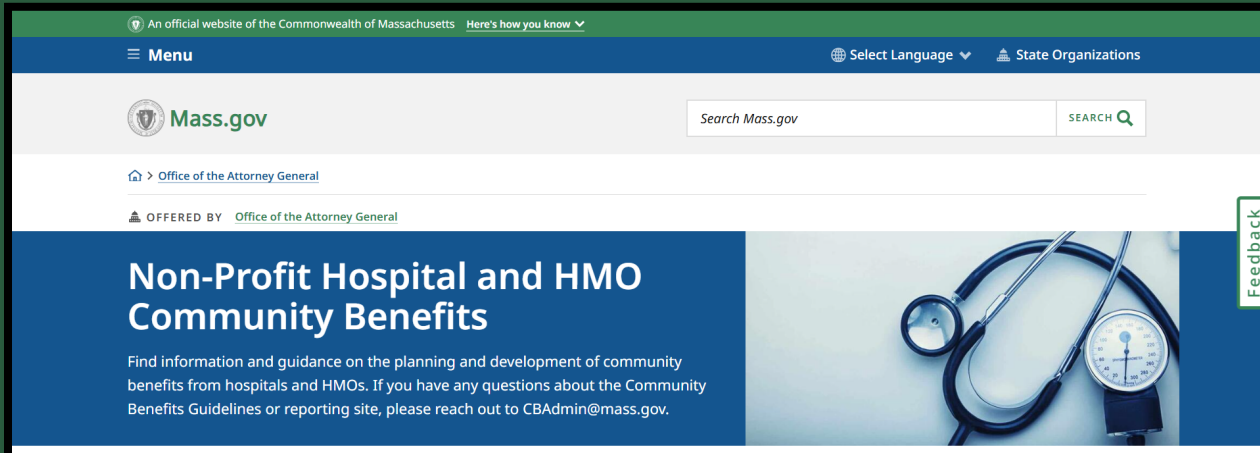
An official website of the Commonwealth of Massachusetts Here's how you know

Menu

Select Language

State Organizations

Mass.gov

Search Mass.gov

SEARCH

Office of the Attorney General

OFFERED BY Office of the Attorney General

Non-Profit Hospital and HMO Community Benefits

Find information and guidance on the planning and development of community benefits from hospitals and HMOs. If you have any questions about the Community Benefits Guidelines or reporting site, please reach out to CBAdmin@mass.gov.

Feedback